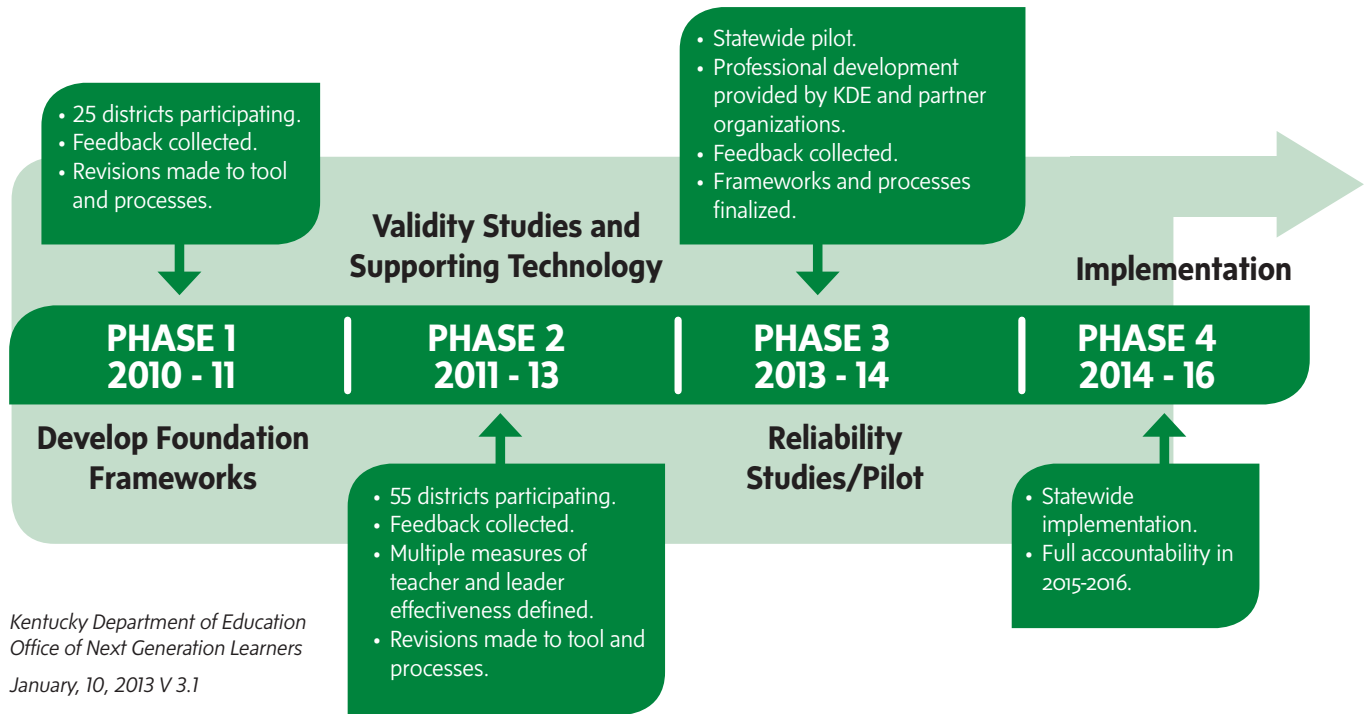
• Statewide pilot.
• Professional development provided by KDE and partner organizations.
• Feedback collected.
• Frameworks and processes finalized.

• 25 districts participating.
• Feedback collected.
• Revisions made to tool and processes.

Validity Studies and Supporting Technology

Implementation

PHASE 1
2010 - 11

PHASE 2
2011 - 13

PHASE 3
2013 - 14

PHASE 4
2014 - 16

Develop Foundation Frameworks

Reliability Studies/Pilot

• 55 districts participating.
• Feedback collected.
• Multiple measures of teacher and leader effectiveness defined.
• Revisions made to tool and processes.

• Statewide implementation.
• Full accountability in 2015-2016.

Kentucky Department of Education
Office of Next Generation Learners

January, 10, 2013 V 3.1